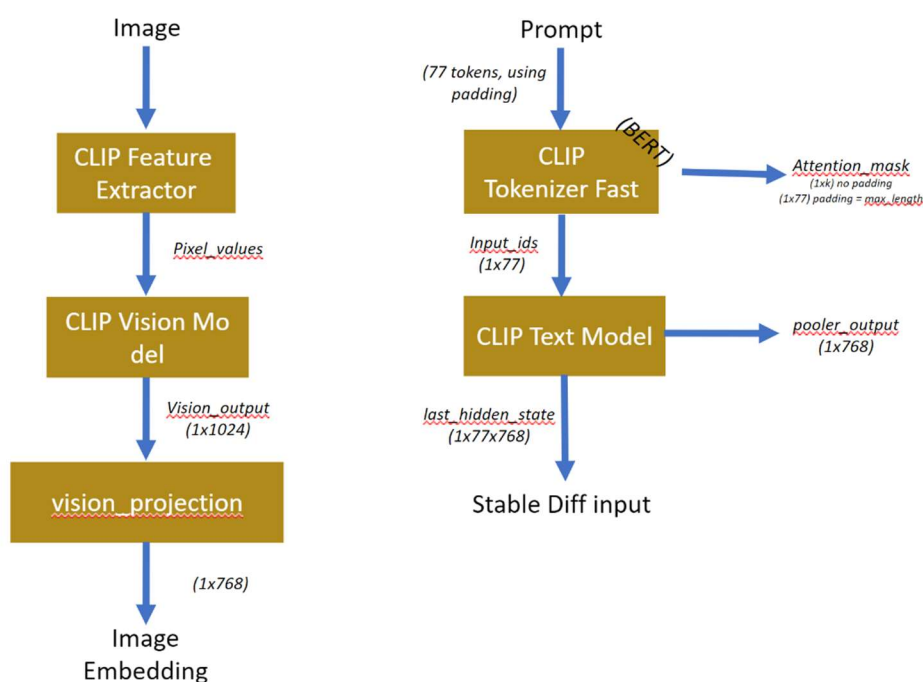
Image

CLIP Feature Extractor

Pixel_values

CLIP Vision Mo del

Vision_output (1x1024)

vision_projection

(1x768)

Image Embedding

Prompt

(77 tokens, using padding)

(BERT)

CLIP Tokenizer Fast

Attention_mask
(1xk) no padding
(1x77) padding = max_length

Input_ids (1x77)

CLIP Text Model

pooler_output (1x768)

last_hidden_state (1x77x768)

Stable Diff input